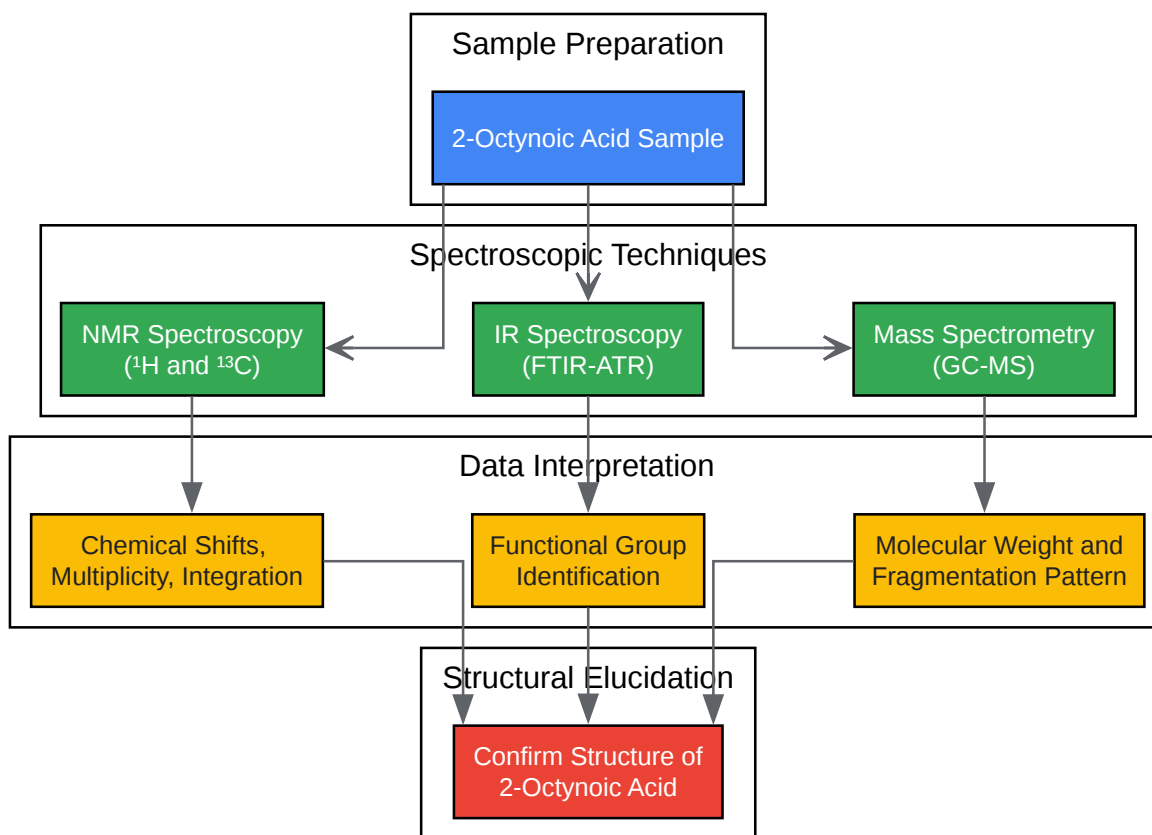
Sample Preparation

2-Octynoic Acid Sample

Spectroscopic Techniques

NMR Spectroscopy ($^1H$ and $^{13}C$)

IR Spectroscopy (FTIR-ATR)

Mass Spectrometry (GC-MS)

Data Interpretation

Chemical Shifts, Multiplicity, Integration

Functional Group Identification

Molecular Weight and Fragmentation Pattern

Structural Elucidation

Confirm Structure of 2-Octynoic Acid